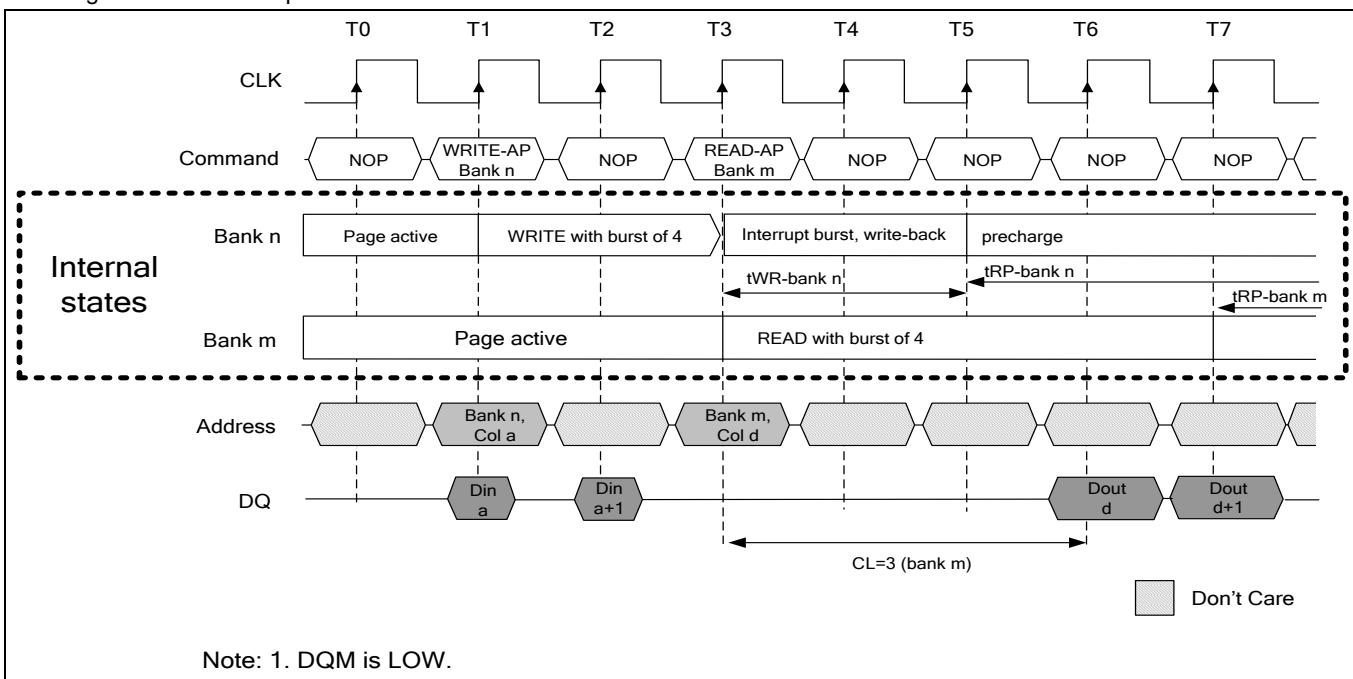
T0 T1 T2 T3 T4 T5 T6 T7

CLK

Command NOP WRITE-AP Bank n NOP READ-AP Bank m NOP NOP NOP NOP

Internal states

Bank n Page active WRITE with burst of 4 Interrupt burst, write-back precharge

tWR-bank n tRP-bank n tRP-bank m

Bank m Page active READ with burst of 4

Address Bank n, Col a Bank m, Col d

DQ Din a Din a+1 Dout d Dout d+1

CL=3 (bank m)

Don't Care

Note: 1. DQM is LOW.